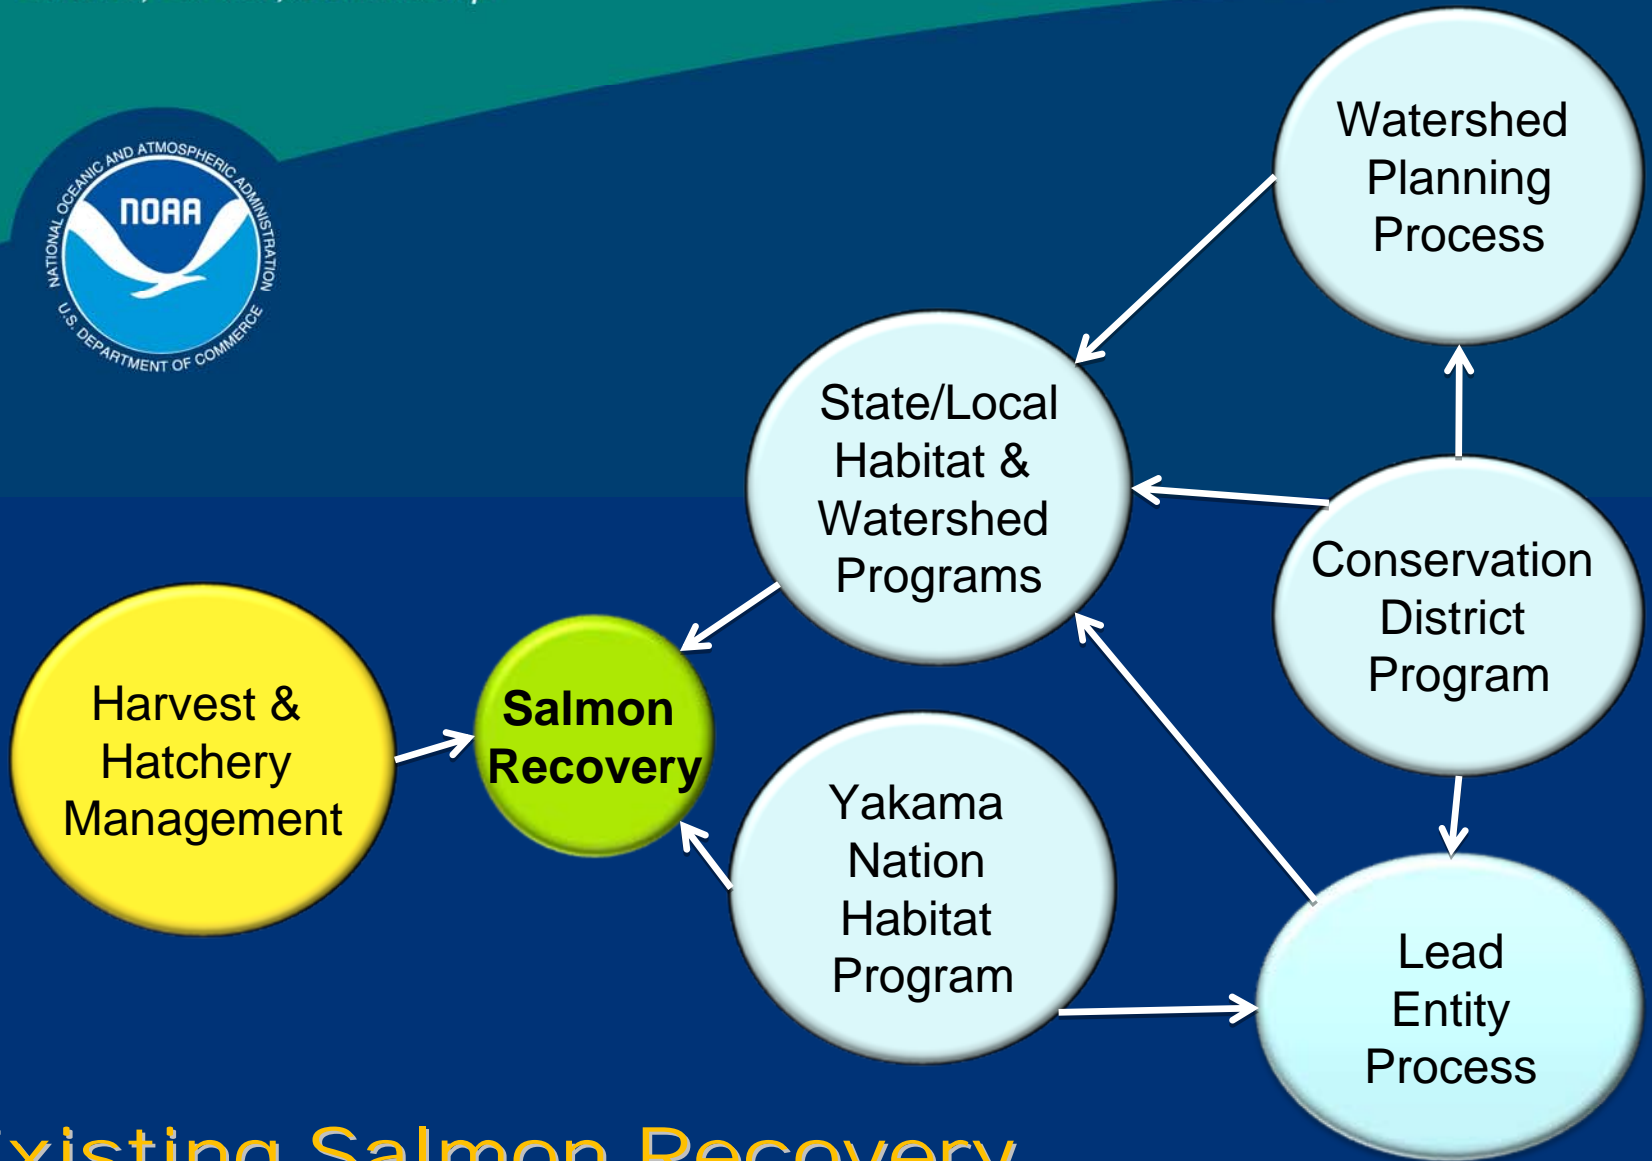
NATIONAL OCEANIC AND ATMOSPHERIC ADMINISTRATION
NOAA
U.S. DEPARTMENT OF COMMERCE

Watershed Planning Process

State/Local Habitat & Watershed Programs

Conservation District Program

Harvest & Hatchery Management

Salmon Recovery

Yakama Nation Habitat Program

Lead Entity Process

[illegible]xisting Salmon Recovery